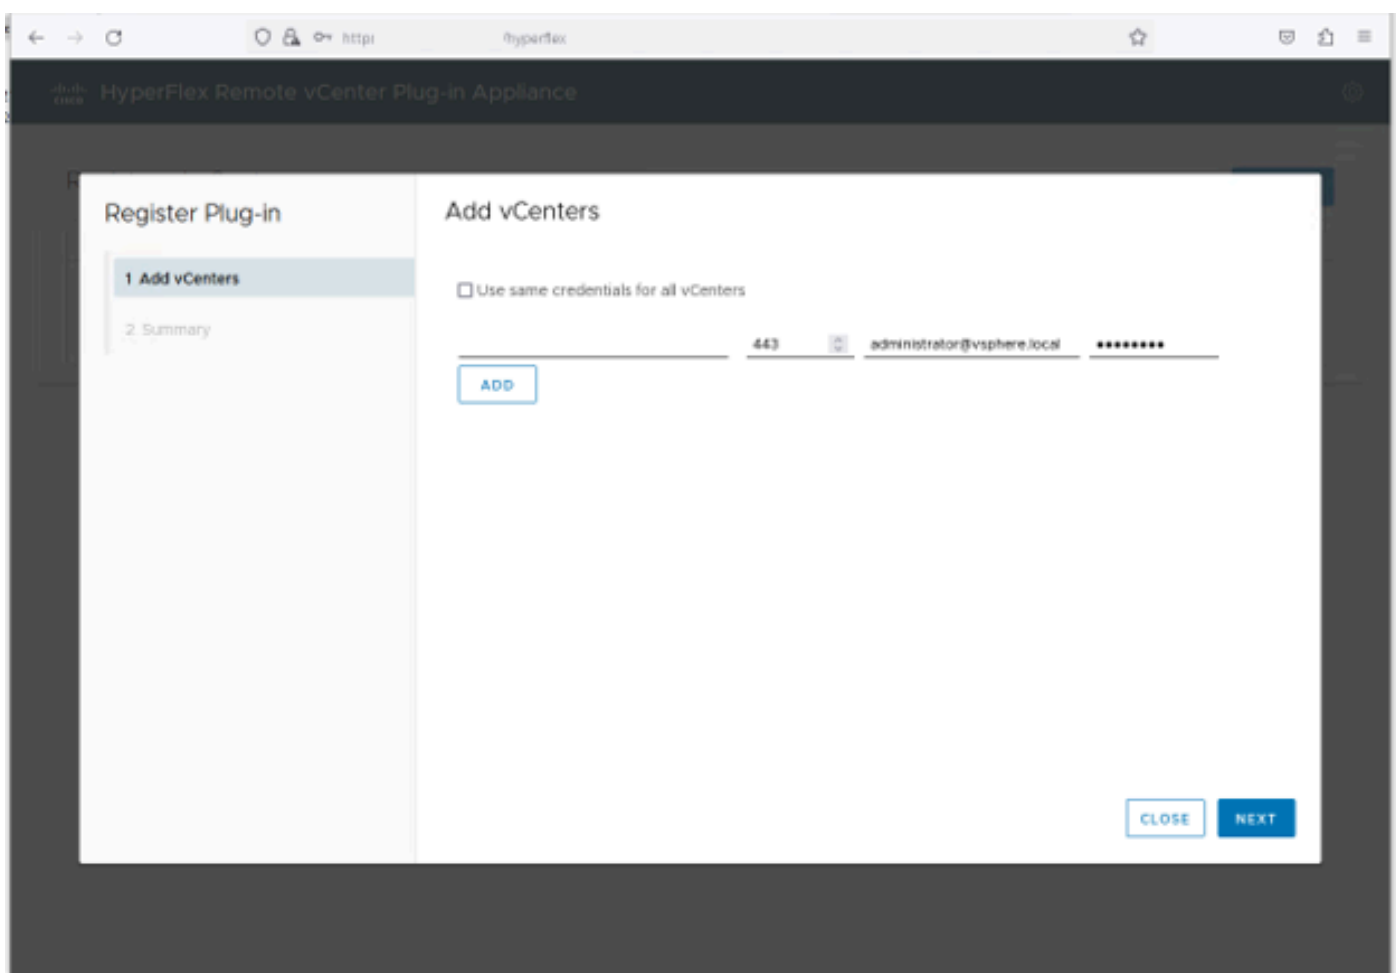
https: /hyperflex

HyperFlex Remote vCenter Plug-in Appliance

Register Plug-in

1 Add vCenters

2 Summary

Add vCenters

Use same credentials for all vCenters

443

administrator@vsphere.local

•••••••••

ADD

CLOSE

NEXT